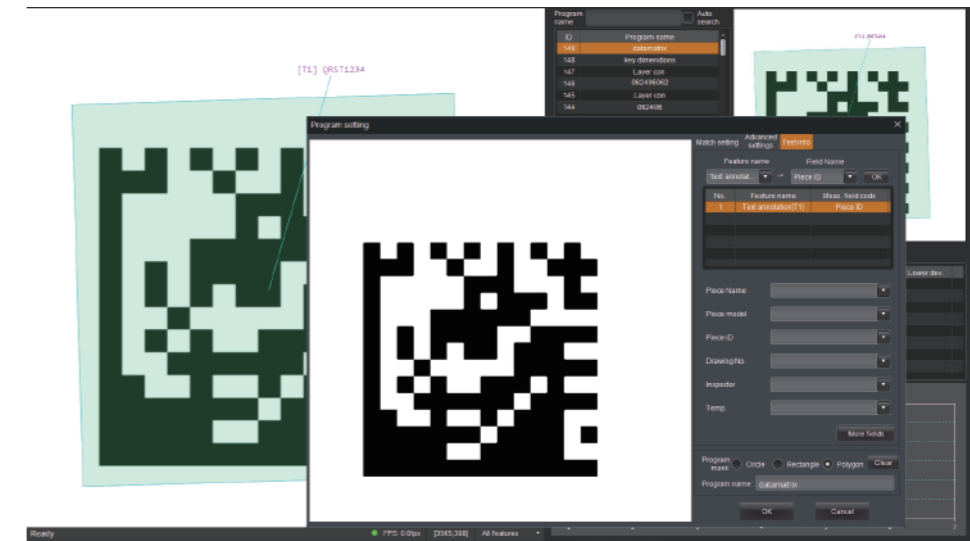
[T1] QRST1234

Program name

Auto search

| ID | Program name |
|---|---|
| 149 | datamatrix |
| 148 | key dimendions |
| 147 | Layer con |
| 146 | 062436062 |
| 145 | Layer con |
| 144 | 062406 |

Program setting

Match setting

Advanced settings

Textinfo

Feature name

Field Name

Text annotat...

Piece ID

OK

| No. | Feature name | Meas. field code |
|---|---|---|
| 1 | Text annotation[T1] | Piece ID |

Piece Name

Piece model

Piece ID

Drawing No.

Inspector

Temp.

More fields

Program mask

Circle

Rectangle

Polygon

Clear

Program name

datamatrix

OK

Cancel

Lower dev.

Ready

FPS: 0.0fps

[3565,308]

All features